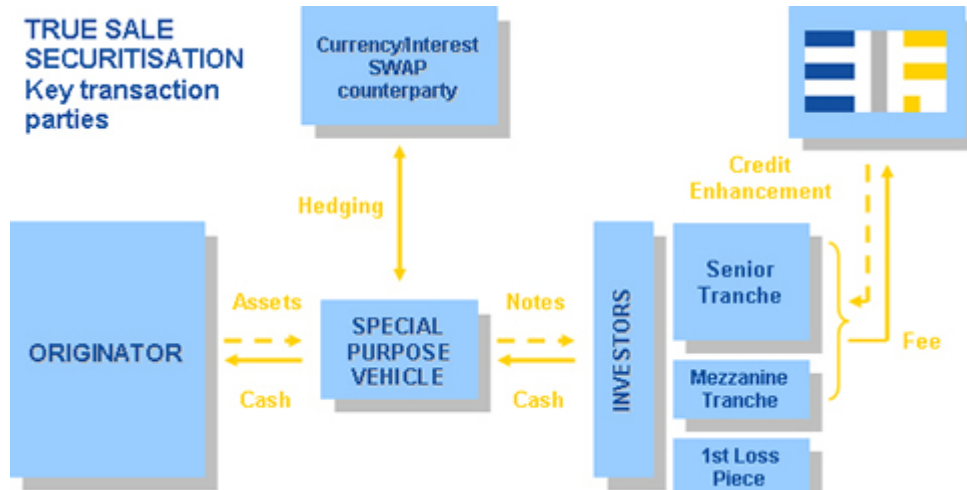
TRUE SALE SECURITISATION
Key transaction parties

Currency/Interest SWAP counterparty

Hedging

ORIGINATOR

Assets

Cash

SPECIAL PURPOSE VEHICLE

Notes

Cash

INVESTORS

Credit Enhancement

Senior Tranche

Mezzanine Tranche

1st Loss Piece

Fee